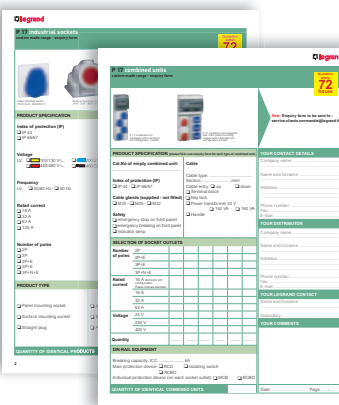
legrand

P 17 industrial sockets

72 hours

PRODUCT SPECIFICATION

Index of protection (IP)
IP 44
IP 66/67

Voltage

Frequency
50/60 Hz
60 Hz

Rated current
16 A
32 A
63 A
125 A

Number of poles
2P
3P
2P+E
3P+E
3P+N+E

PRODUCT TYPE

Panel mounting socket
Surface mounting socket
Straight plug

QUANTITY OF IDENTICAL PRODUCTS

2

legrand

P 17 combined units

72 hours

Step: Enquiry form to be sent to :

PRODUCT SPECIFICATION

Cut-No of empty combined unit:

Index of protection (IP)
IP 44
IP 66/67

Cable glands (supplied - not fitted)
M20
M25
M32

Safety
emergency stop on front panel
emergency breaking on front panel
indicator lamp

Cable

Cable type:
Section:
Cable entry:
down
Terminal block
Wiry lock
Power transformer 24 V
Handle

SELECTION OF SOCKET OUTLETS

Number of poles
2P
3P+E
3P+N+E

Rated current
16 A
32 A
63 A

Voltage
24 V
230 V
400 V

Quantity

DIN RAIL EQUIPMENT

Breaking capacity: ICC ............ kA
Main protection device: RCD
Isolating switch
RCBO
Individual protection device (on each socket outlet):
MCB
RCBO

QUANTITY OF IDENTICAL COMBINED UNITS

YOUR CONTACT DETAILS
Company name
Name and forename
Address
Phone number
Fax
E-mail

YOUR DISTRIBUTOR
Company name
Name and forename
Address
Phone number
Fax
E-mail

YOUR LEGRAND CONTACT
Name and forename

Subsidiary

YOUR COMMENTS

Date: ............ Page: ............